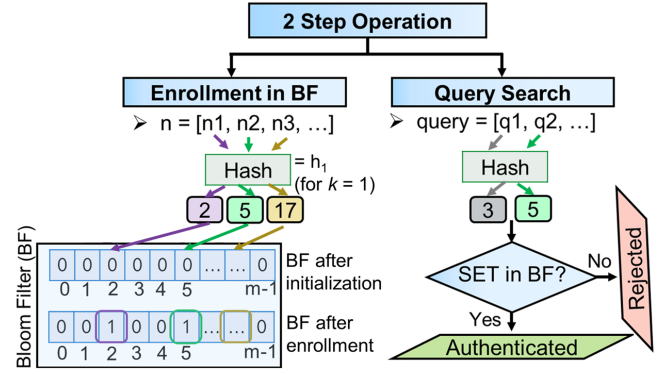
2 Step Operation

Enrollment in BF

➢ n = [n1, n2, n3, …]

Hash $= h_1$ (for $k$ = 1)

2 5 17

Bloom Filter (BF)

| 0 | 0 | 0 | 0 | 0 | 0 | … | … | 0 |
|---|---|---|---|---|---|---|---|---|
| 0 | 1 | 2 | 3 | 4 | 5 | | | m-1 |

BF after initialization

| 0 | 0 | 1 | 0 | 0 | 1 | … | … | 0 |
|---|---|---|---|---|---|---|---|---|
| 0 | 1 | 2 | 3 | 4 | 5 | | | m-1 |

BF after enrollment

Query Search

➢ query = [q1, q2, …]

Hash

3 5

SET in BF?

No

Rejected

Yes

Authenticated